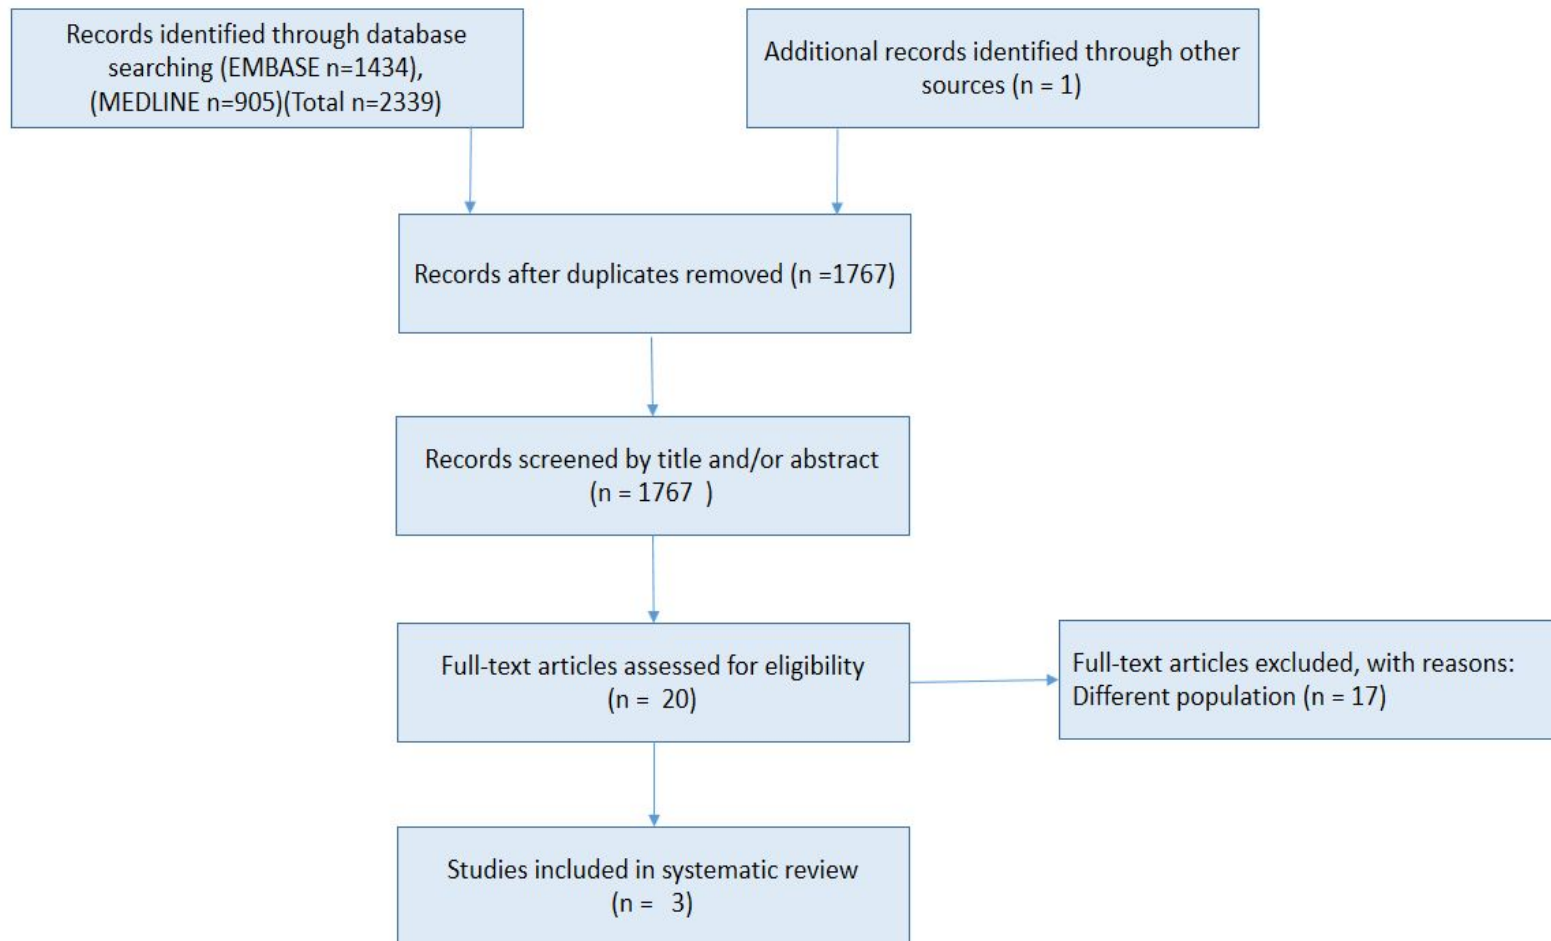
Records identified through database searching (EMBASE n=1434), (MEDLINE n=905)(Total n=2339)

Additional records identified through other sources (n = 1)

Records after duplicates removed (n =1767)

Records screened by title and/or abstract (n = 1767 )

Full-text articles assessed for eligibility (n = 20)

Full-text articles excluded, with reasons: Different population (n = 17)

Studies included in systematic review (n = 3)